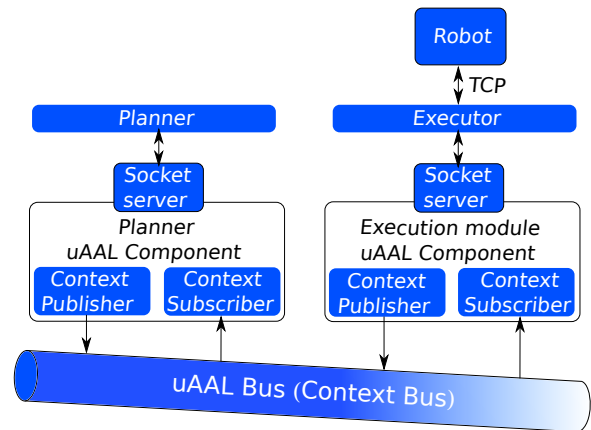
Robot

TCP

Planner

Executor

Socket server

Socket server

Planner uAAL Component

Context Publisher

Context Subscriber

Execution module uAAL Component

Context Publisher

Context Subscriber

uAAL Bus (Context Bus)